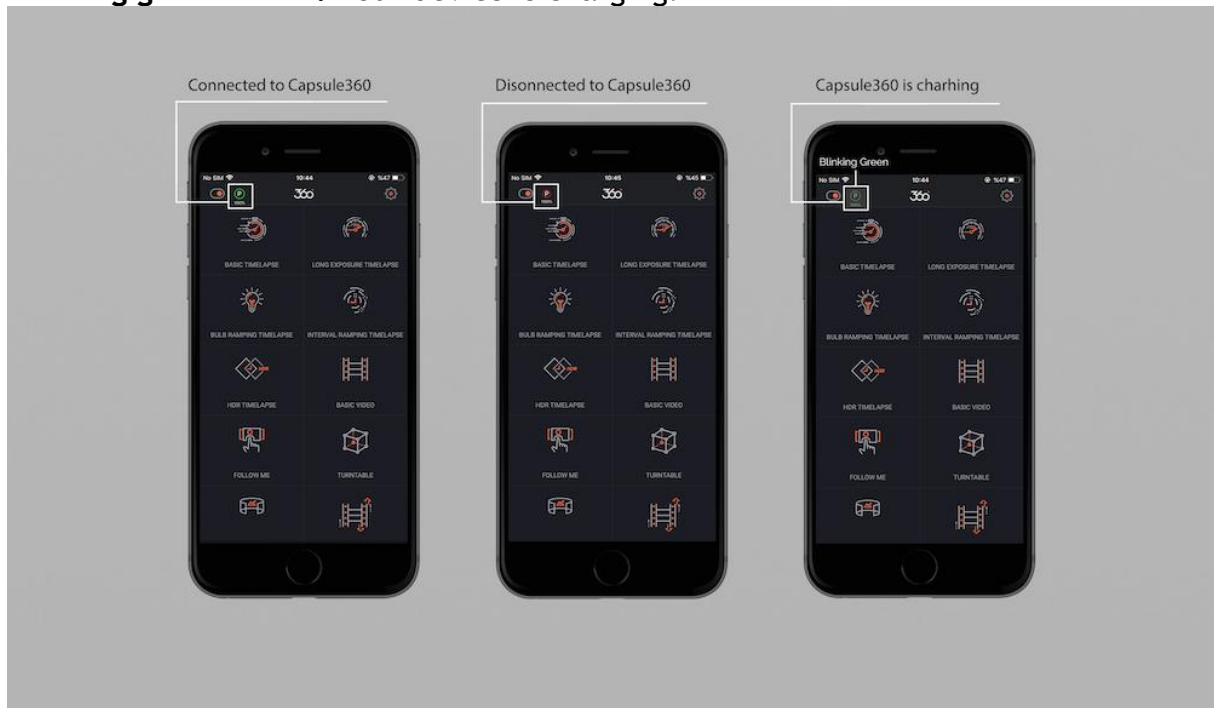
Connected to Capsule360

No SIM 10:44
360
BASIC TIMELAPSE
LONG EXPOSURE TIMELAPSE
BULB RAMPING TIMELAPSE
INTERVAL RAMPING TIMELAPSE
HDR TIMELAPSE
BASIC VIDEO
FOLLOW ME
TURNTABLE

Disonnected to Capsule360

No SIM 10:45
360
BASIC TIMELAPSE
LONG EXPOSURE TIMELAPSE
BULB RAMPING TIMELAPSE
INTERVAL RAMPING TIMELAPSE
HDR TIMELAPSE
BASIC VIDEO
FOLLOW ME
TURNTABLE

Capsule360 is charhing

Blinking Green
No SIM 10:44
360
BASIC TIMELAPSE
LONG EXPOSURE TIMELAPSE
BULB RAMPING TIMELAPSE
INTERVAL RAMPING TIMELAPSE
HDR TIMELAPSE
BASIC VIDEO
FOLLOW ME
TURNTABLE